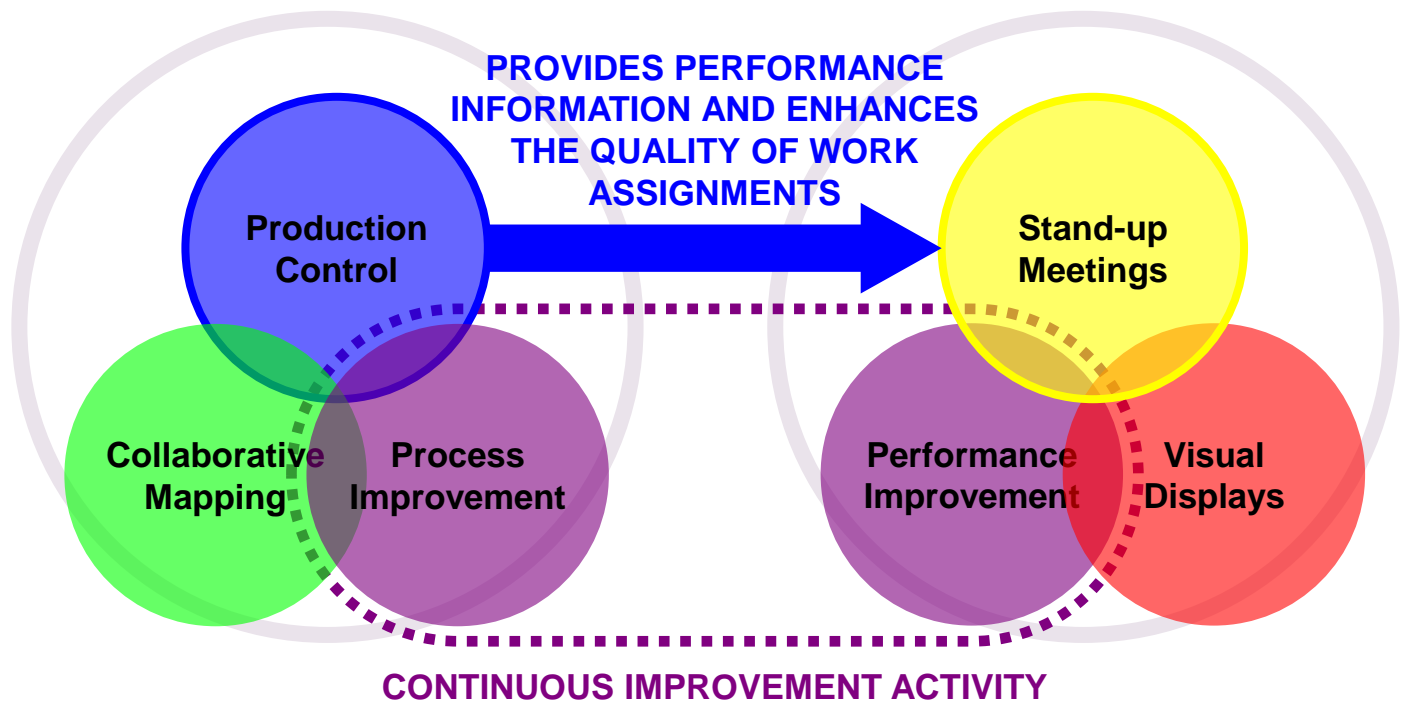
PROVIDES PERFORMANCE INFORMATION AND ENHANCES THE QUALITY OF WORK ASSIGNMENTS

Production Control

Stand-up Meetings

Collaborative Mapping

Process Improvement

Performance Improvement

Visual Displays

CONTINUOUS IMPROVEMENT ACTIVITY